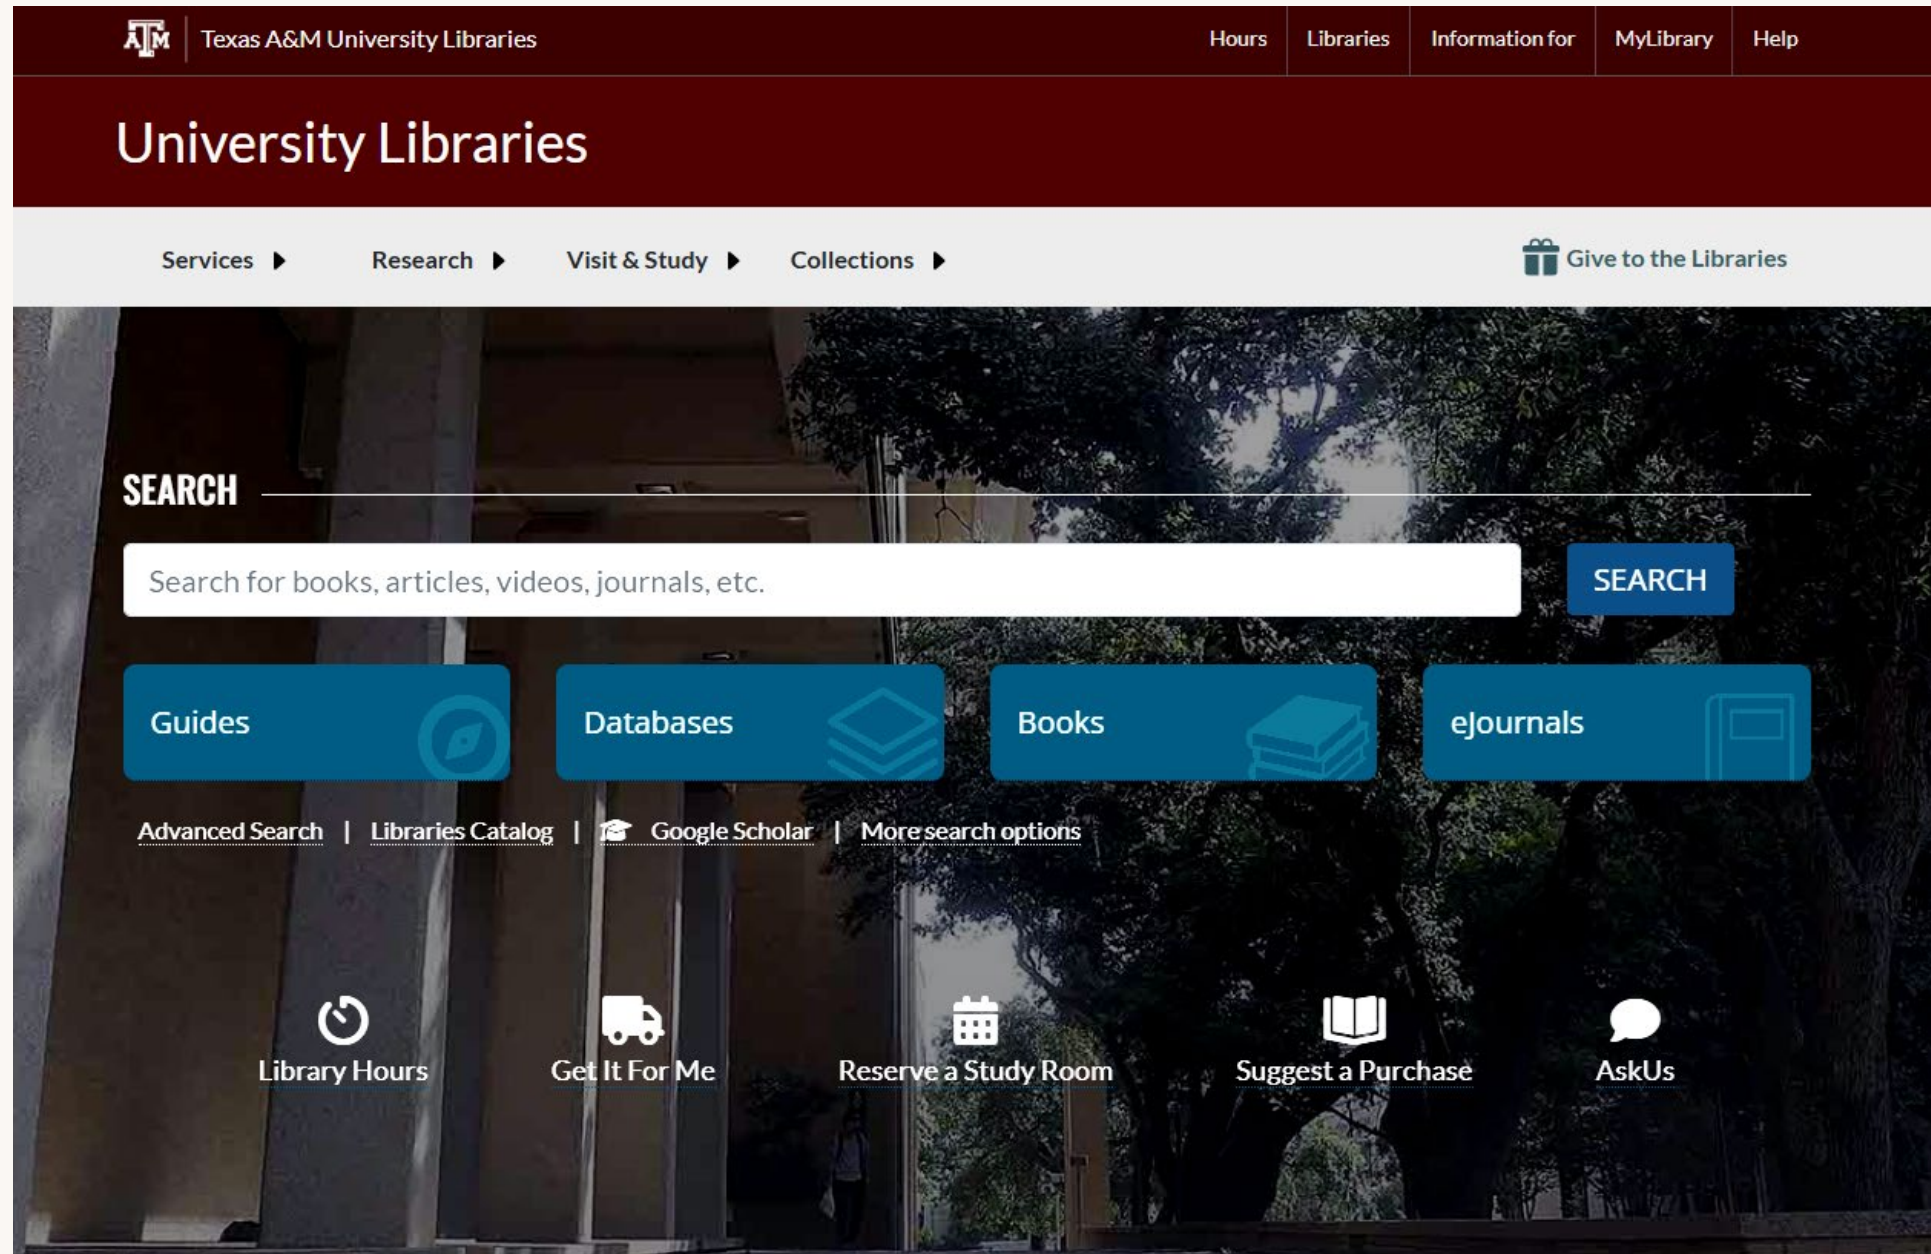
ATM Texas A&M University Libraries

Hours | Libraries | Information for | MyLibrary | Help

University Libraries

Services ▶ Research ▶ Visit & Study ▶ Collections ▶

Give to the Libraries

SEARCH

Search for books, articles, videos, journals, etc.

SEARCH

Guides

Databases

Books

eJournals

Advanced Search | Libraries Catalog | Google Scholar | More search options

Library Hours

Get It For Me

Reserve a Study Room

Suggest a Purchase

AskUs